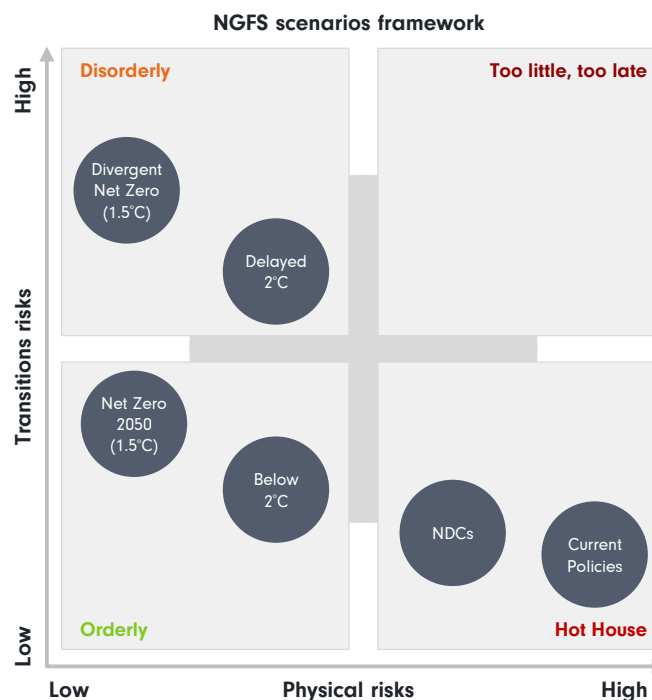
NGFS scenarios framework

High

Transitions risks

Low

Disorderly

Too little, too late

Divergent Net Zero (1.5°C)

Delayed 2°C

Net Zero 2050 (1.5°C)

Below 2°C

NDCs

Current Policies

Orderly

Hot House

Low

Physical risks

High